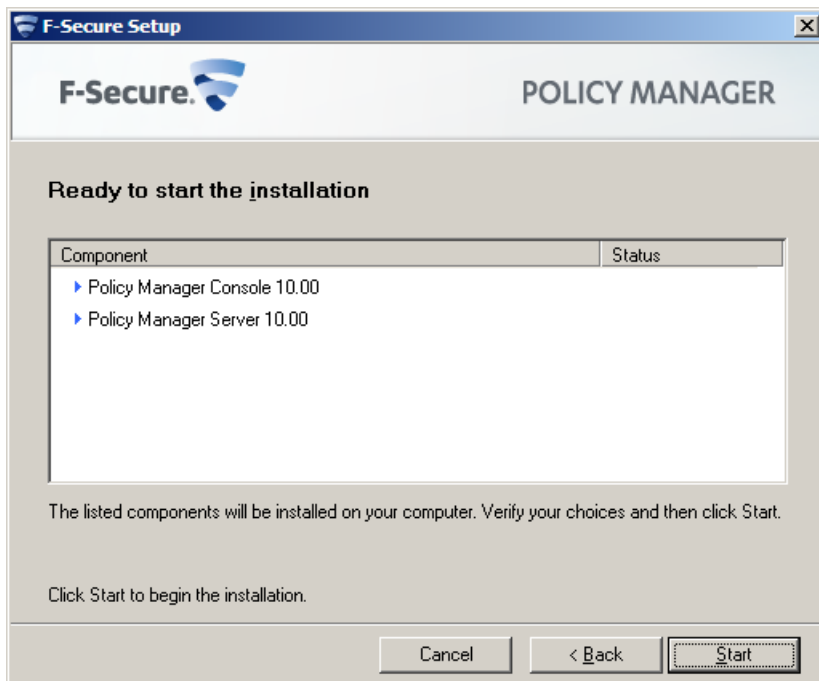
F-Secure Setup

F-Secure.

POLICY MANAGER

Ready to start the installation

| Component | Status |
|---|---|
| Policy Manager Console 10.00 | |
| Policy Manager Server 10.00 | |

The listed components will be installed on your computer. Verify your choices and then click Start.

Click Start to begin the installation.

Cancel
< Back
Start